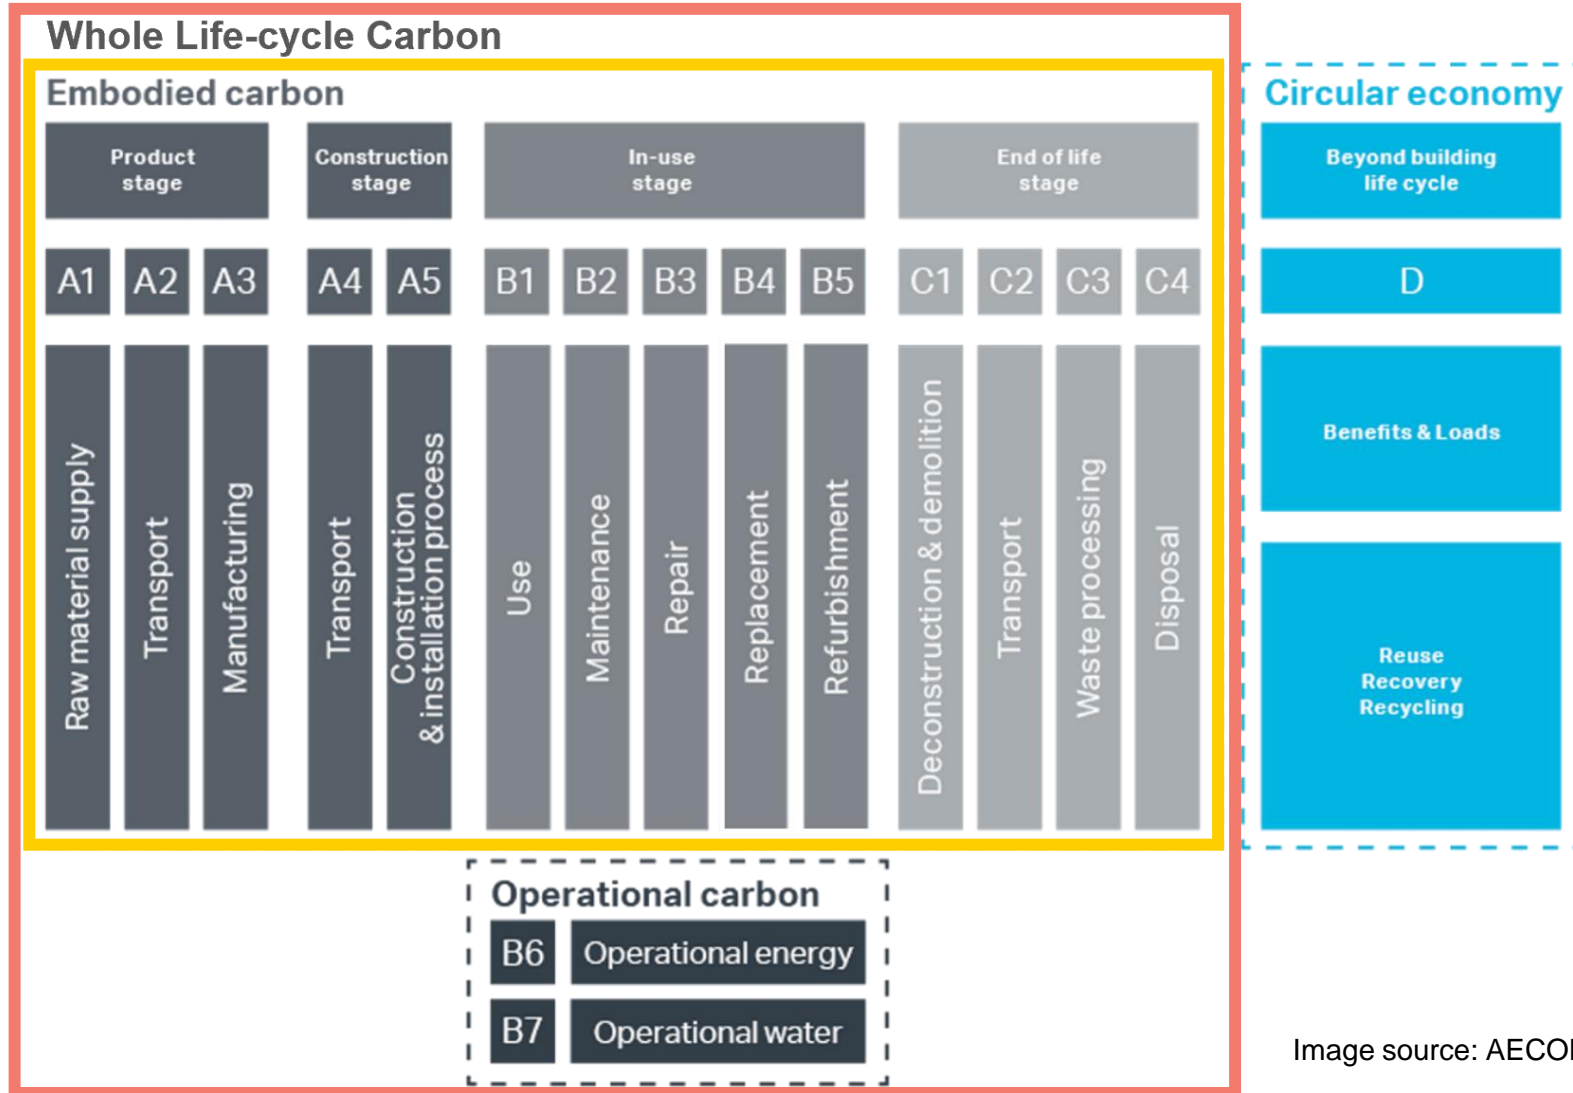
Whole Life-cycle Carbon

Embodied carbon

Product stage

Construction stage

In-use stage

End of life stage

A1 A2 A3 A4 A5 B1 B2 B3 B4 B5 C1 C2 C3 C4

Raw material supply

Transport

Manufacturing

Transport

Construction & installation process

Use

Maintenance

Repair

Replacement

Refurbishment

Deconstruction & demolition

Transport

Waste processing

Disposal

Circular economy

Beyond building life cycle

D

Benefits & Loads

Reuse
Recovery
Recycling

Operational carbon

B6 Operational energy

B7 Operational water

Image source: AECO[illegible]